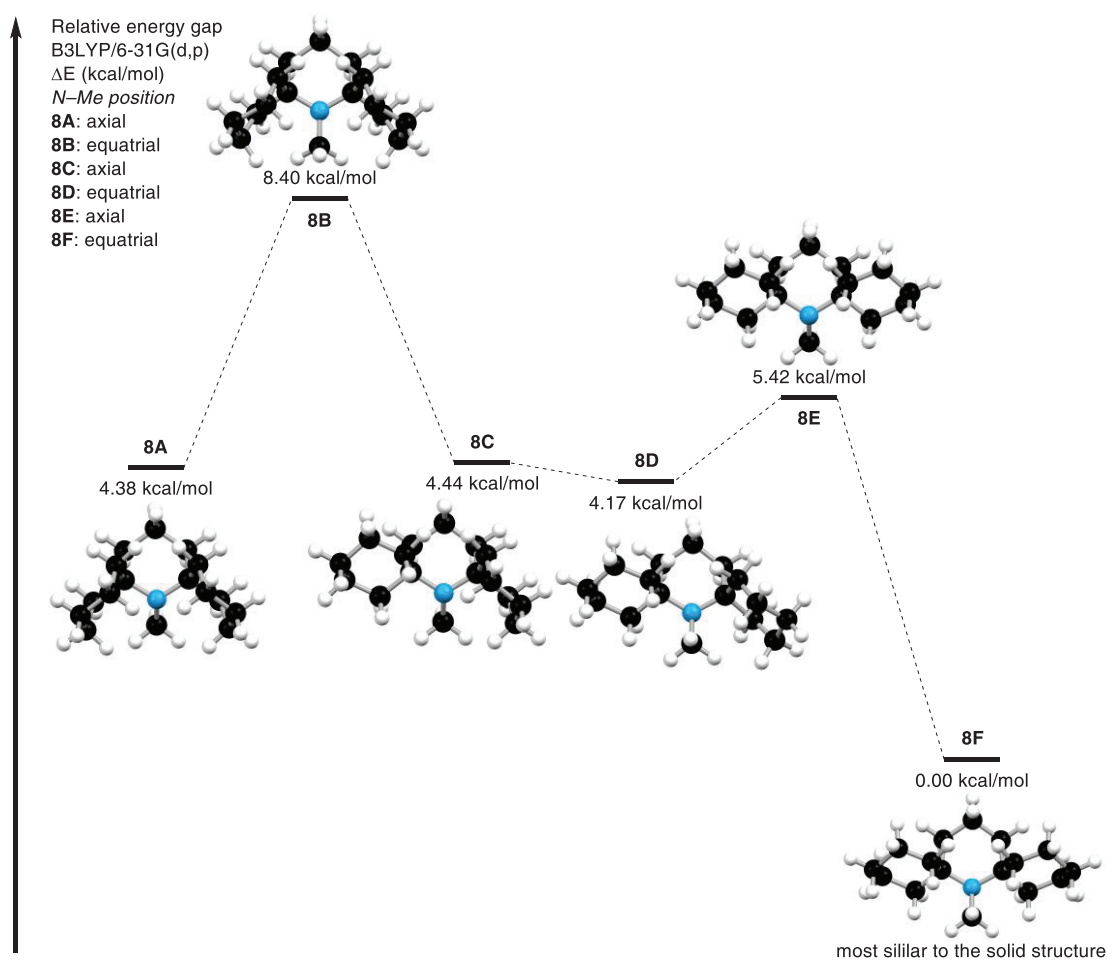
Relative energy gap
B3LYP/6-31G(d,p)
ΔE (kcal/mol)
*N–Me position*
**8A**: axial
**8B**: equatrial
**8C**: axial
**8D**: equatrial
**8E**: axial
**8F**: equatrial

8.40 kcal/mol
**8B**

5.42 kcal/mol
**8E**

**8A**
4.38 kcal/mol

**8C**
4.44 kcal/mol

**8D**
4.17 kcal/mol

**8F**
0.00 kcal/mol

most sililar to the solid structure